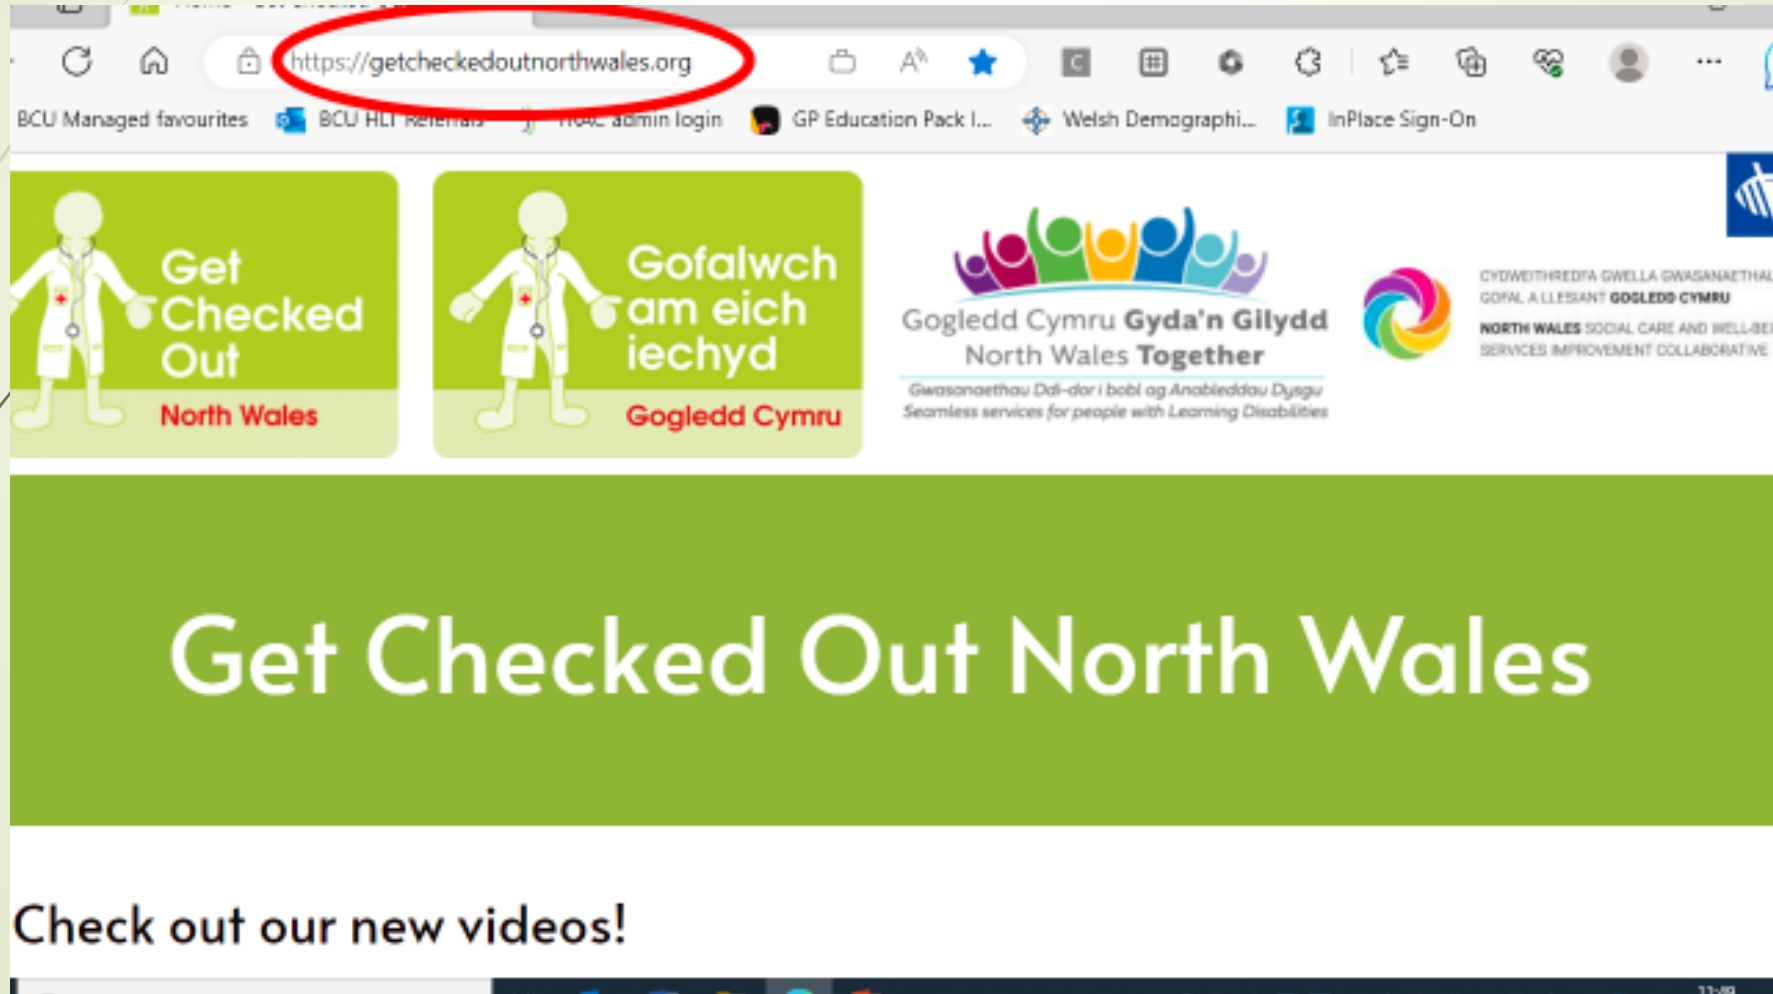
https://getcheckedoutnorthwales.org

BCU Managed favourites   BCU HLT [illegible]   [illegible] admin login   GP Education Pack I...   Welsh Demographi...   InPlace Sign-On

Get Checked Out
North Wales

Gofalwch am eich iechyd
Gogledd Cymru

Gogledd Cymru Gyda'n Gilydd
North Wales Together
Gwasanaethau Di-dor i bobl ag Anableddau Dysgu
Seamless services for people with Learning Disabilities

CYDWEITHREDFA GWELLA GWASANAETHAU GOFAL A LLESIANT GOGLEDD CYMRU
NORTH WALES SOCIAL CARE AND WELL-BEI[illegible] SERVICES IMPROVEMENT COLLABORATIVE

Get Checked Out North Wales

Check out our new videos!